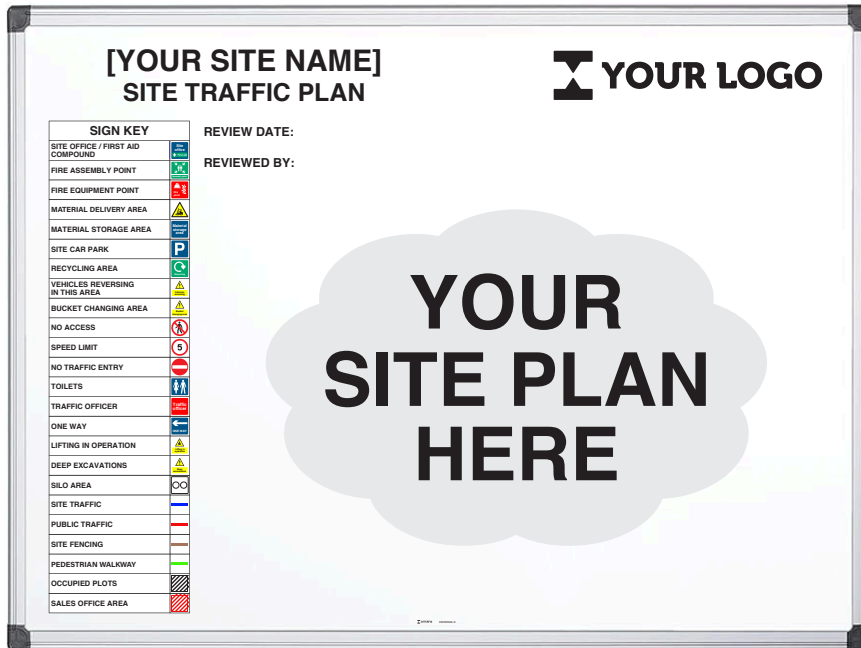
[YOUR SITE NAME]
SITE TRAFFIC PLAN

YOUR LOGO

| SIGN KEY |
|---|
| SITE OFFICE / FIRST AID COMPOUND |
| FIRE ASSEMBLY POINT |
| FIRE EQUIPMENT POINT |
| MATERIAL DELIVERY AREA |
| MATERIAL STORAGE AREA |
| SITE CAR PARK |
| RECYCLING AREA |
| VEHICLES REVERSING IN THIS AREA |
| BUCKET CHANGING AREA |
| NO ACCESS |
| SPEED LIMIT |
| NO TRAFFIC ENTRY |
| TOILETS |
| TRAFFIC OFFICER |
| ONE WAY |
| LIFTING IN OPERATION |
| DEEP EXCAVATIONS |
| SILO AREA |
| SITE TRAFFIC |
| PUBLIC TRAFFIC |
| SITE FENCING |
| PEDESTRIAN WALKWAY |
| OCCUPIED PLOTS |
| SALES OFFICE AREA |

REVIEW DATE:
REVIEWED BY:

YOUR SITE PLAN HERE